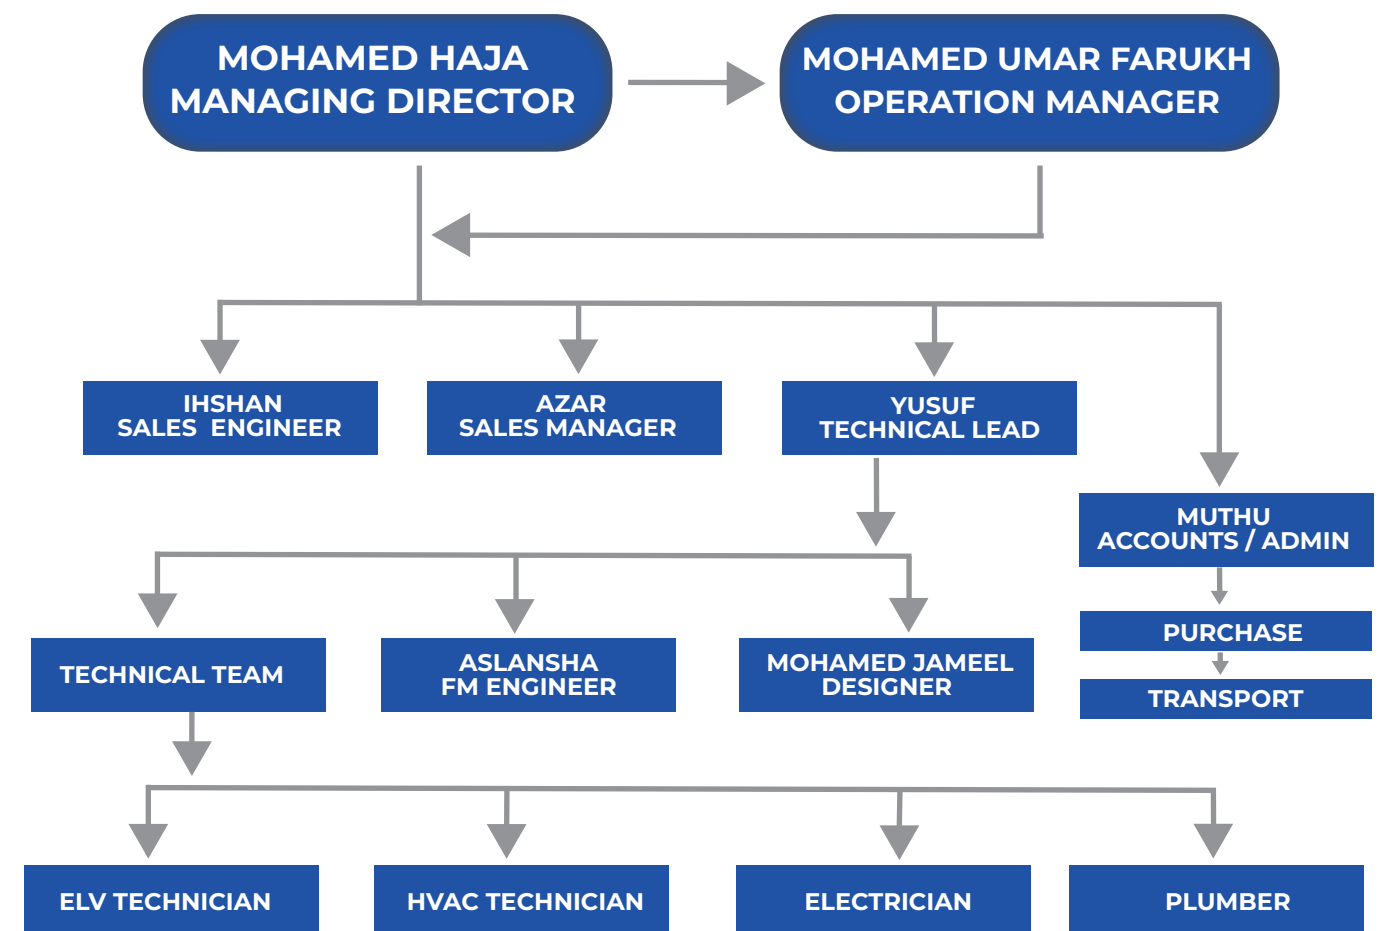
MOHAMED HAJA
MANAGING DIRECTOR

MOHAMED UMAR FARUKH
OPERATION MANAGER

IHSHAN
SALES ENGINEER

AZAR
SALES MANAGER

YUSUF
TECHNICAL LEAD

MUTHU
ACCOUNTS / ADMIN

PURCHASE

TRANSPORT

TECHNICAL TEAM

ASLANSHA
FM ENGINEER

MOHAMED JAMEEL
DESIGNER

ELV TECHNICIAN

HVAC TECHNICIAN

ELECTRICIAN

PLUMBER